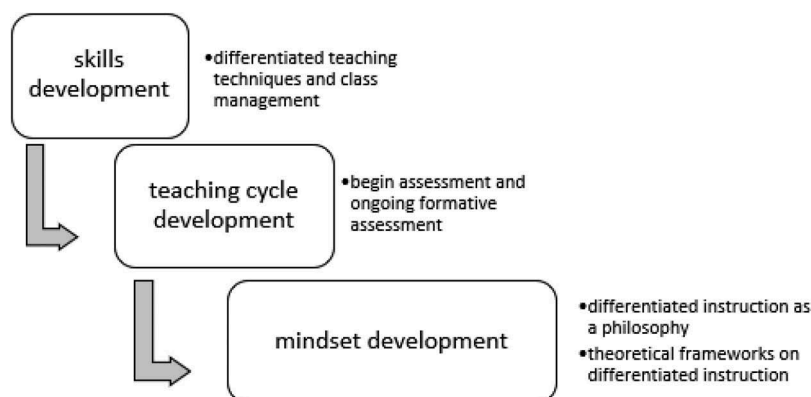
skills development

•differentiated teaching techniques and class management

teaching cycle development

•begin assessment and ongoing formative assessment

mindset development

•differentiated instruction as a philosophy

•theoretical frameworks on differentiated instruction